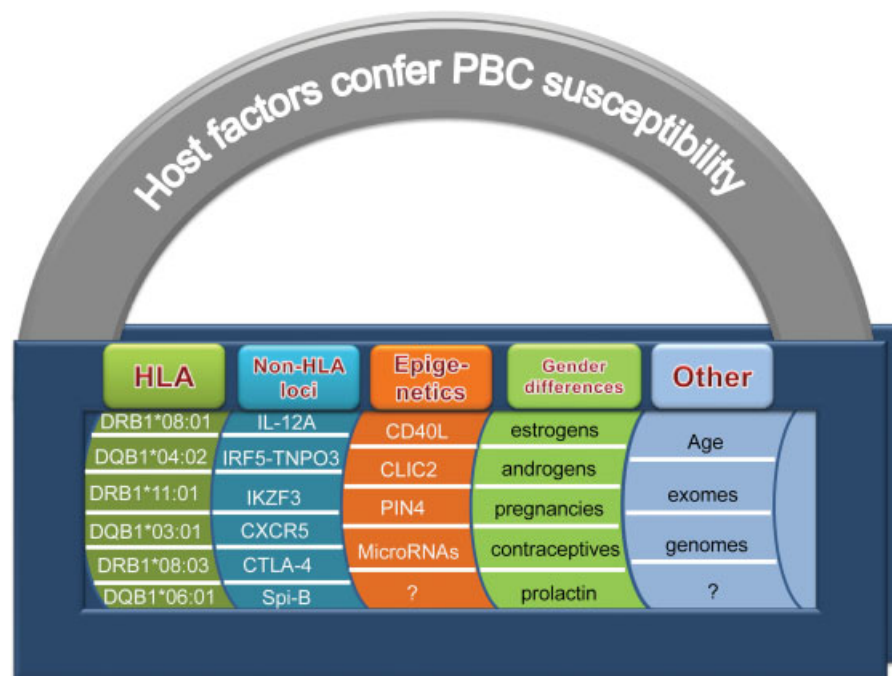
Host factors confer PBC susceptibility

HLA
DRB1*08:01
DQB1*04:02
DRB1*11:01
DQB1*03:01
DRB1*08:03
DQB1*06:01

Non-HLA loci
IL-12A
IRF5-TNPO3
IKZF3
CXCR5
CTLA-4
Spi-B

Epigenetics
CD40L
CLIC2
PIN4
MicroRNAs
?

Gender differences
estrogens
androgens
pregnancies
contraceptives
prolactin

Other
Age
exomes
genomes
?